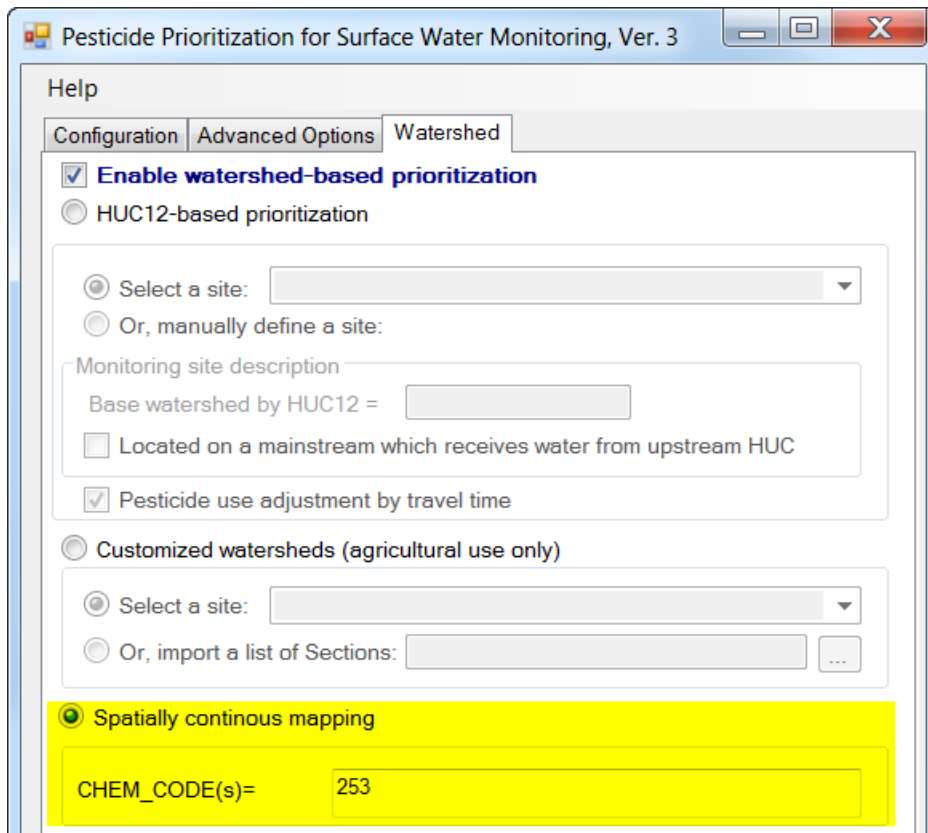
Pesticide Prioritization for Surface Water Monitoring, Ver. 3

Help

Configuration | Advanced Options | Watershed

Enable watershed-based prioritization

HUC12-based prioritization

Select a site:

Or, manually define a site:

Monitoring site description

Base watershed by HUC12 =

Located on a mainstream which receives water from upstream HUC

Pesticide use adjustment by travel time

Customized watersheds (agricultural use only)

Select a site:

Or, import a list of Sections:

...

Spatially continous mapping

CHEM_CODE(s)= 253